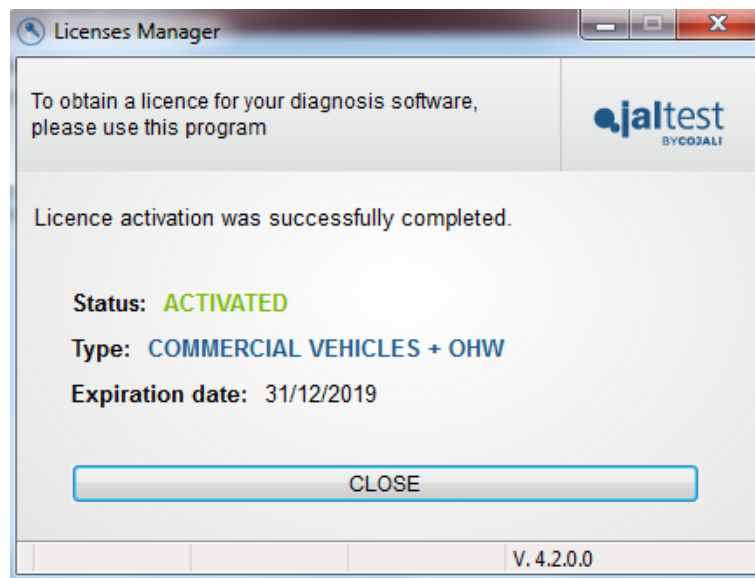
Licenses Manager

To obtain a licence for your diagnosis software, please use this program

jaltest BYCOJALI

Licence activation was successfully completed.

Status: ACTIVATED

Type: COMMERCIAL VEHICLES + OHW

Expiration date: 31/12/2019

CLOSE

V. 4.2.0.0